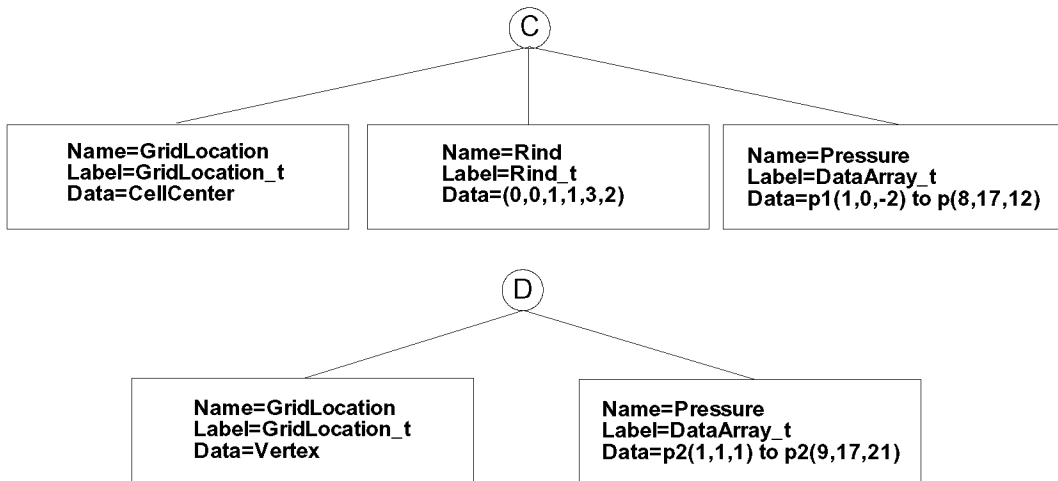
C

Name=GridLocation
Label=GridLocation_t
Data=CellCenter

Name=Rind
Label=Rind_t
Data=(0,0,1,1,3,2)

Name=Pressure
Label=DataArray_t
Data=p1(1,0,-2) to p(8,17,12)

D

Name=GridLocation
Label=GridLocation_t
Data=Vertex

Name=Pressure
Label=DataArray_t
Data=p2(1,1,1) to p2(9,17,21)